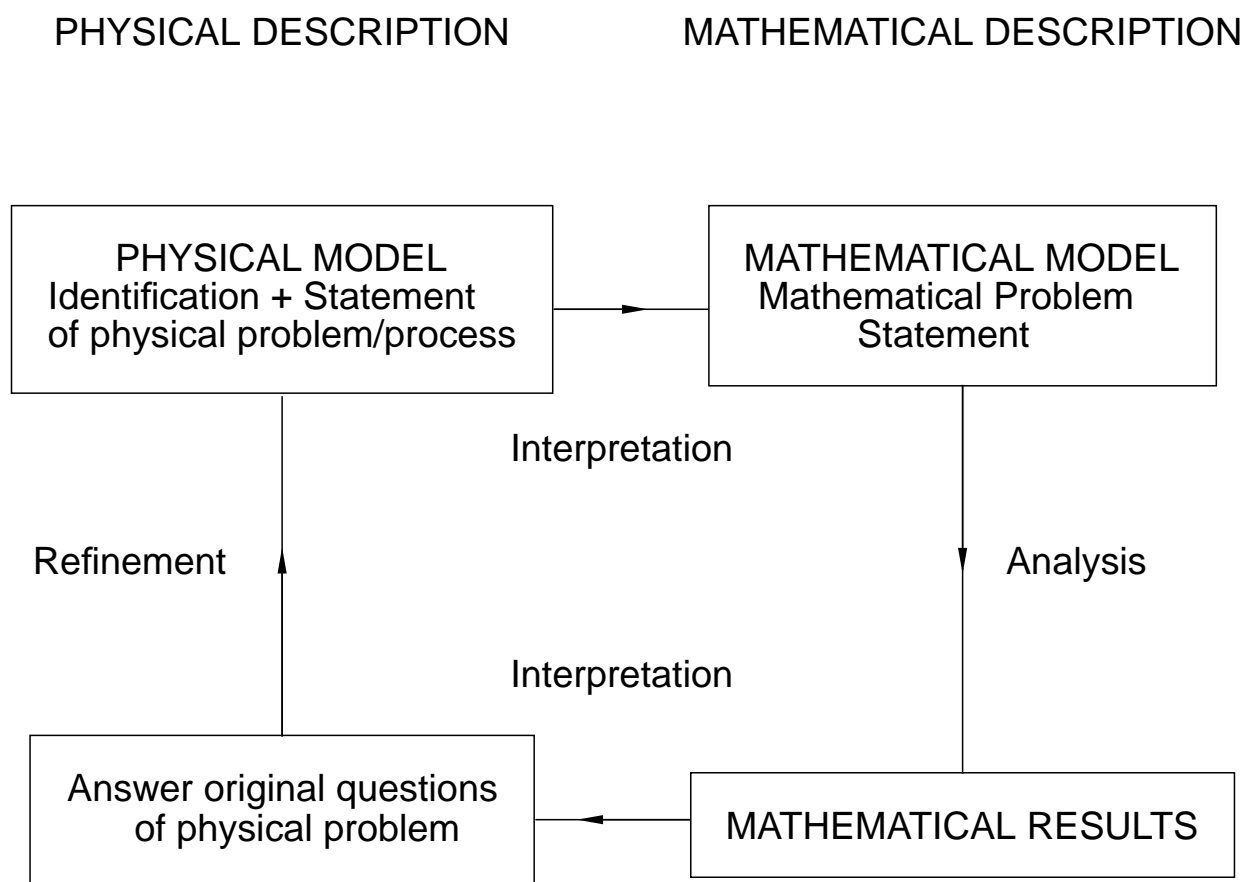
PHYSICAL DESCRIPTION

MATHEMATICAL DESCRIPTION

PHYSICAL MODEL
Identification + Statement of physical problem/process

MATHEMATICAL MODEL
Mathematical Problem Statement

Interpretation

Refinement

Analysis

Interpretation

Answer original questions of physical problem

MATHEMATICAL RESULTS